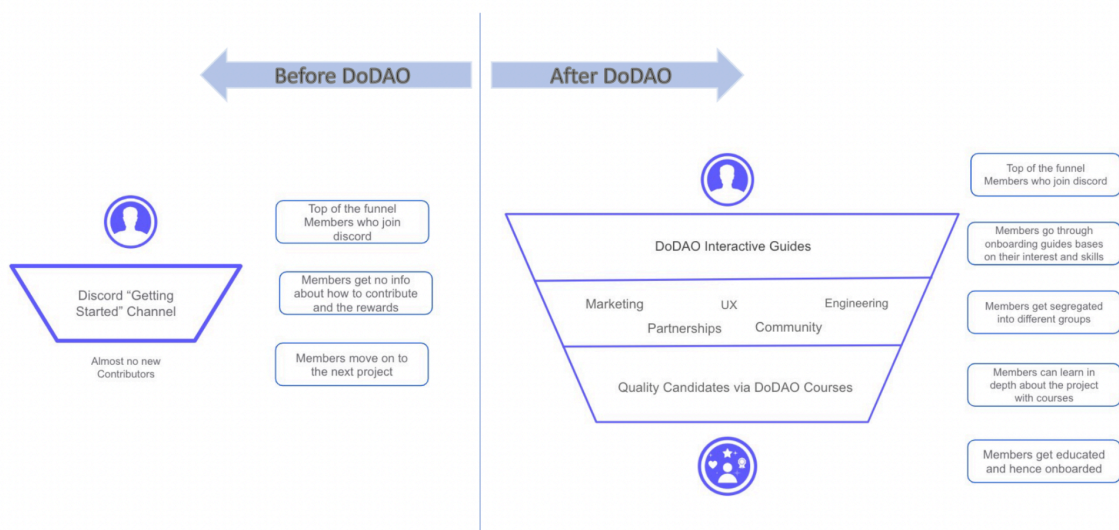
Before DoDAO

After DoDAO

Discord “Getting Started” Channel

Almost no new Contributors

Top of the funnel Members who join discord

Members get no info about how to contribute and the rewards

Members move on to the next project

DoDAO Interactive Guides

Marketing

UX

Engineering

Partnerships

Community

Quality Candidates via DoDAO Courses

Top of the funnel Members who join discord

Members go through onboarding guides bases on their interest and skills

Members get segregated into different groups

Members can learn in depth about the project with courses

Members get educated and hence onboarded